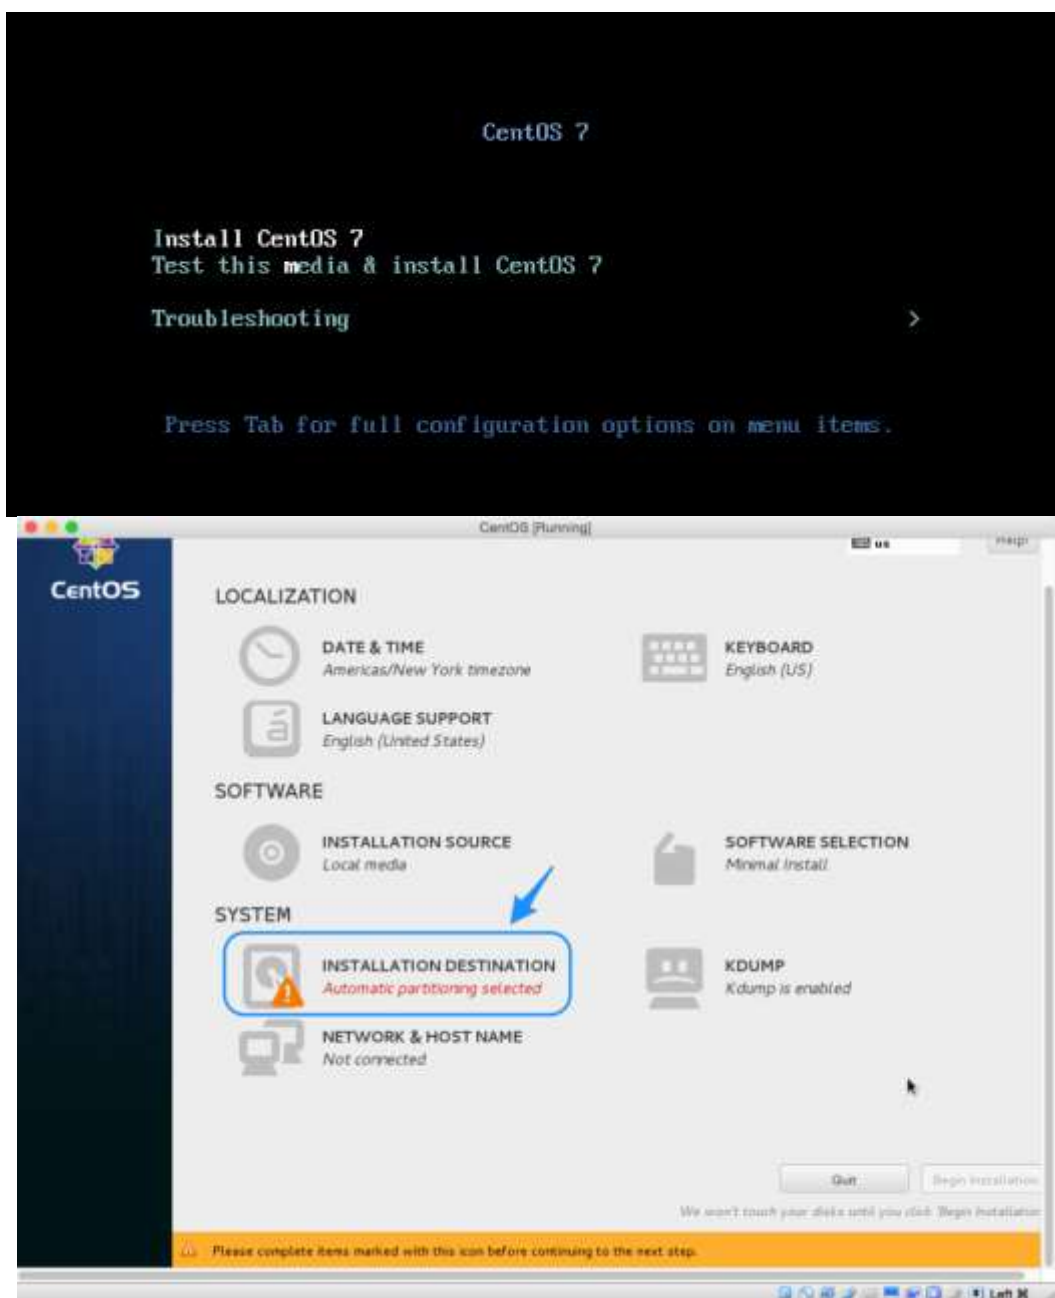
CentOS 7

Install CentOS 7
Test this media & install CentOS 7

Troubleshooting >

Press Tab for full configuration options on menu items.

CentOS [Running]

us

Help!

CentOS

LOCALIZATION

DATE & TIME
Americas/New York timezone

KEYBOARD
English (US)

LANGUAGE SUPPORT
English (United States)

SOFTWARE

INSTALLATION SOURCE
Local media

SOFTWARE SELECTION
Minimal Install

SYSTEM

INSTALLATION DESTINATION
Automatic partitioning selected

KDUMP
Kdump is enabled

NETWORK & HOST NAME
Not connected

Quit

Begin Installation

We won't touch your disks until you click 'Begin Installation'.

Please complete items marked with this icon before continuing to the next step.

Left ⌘